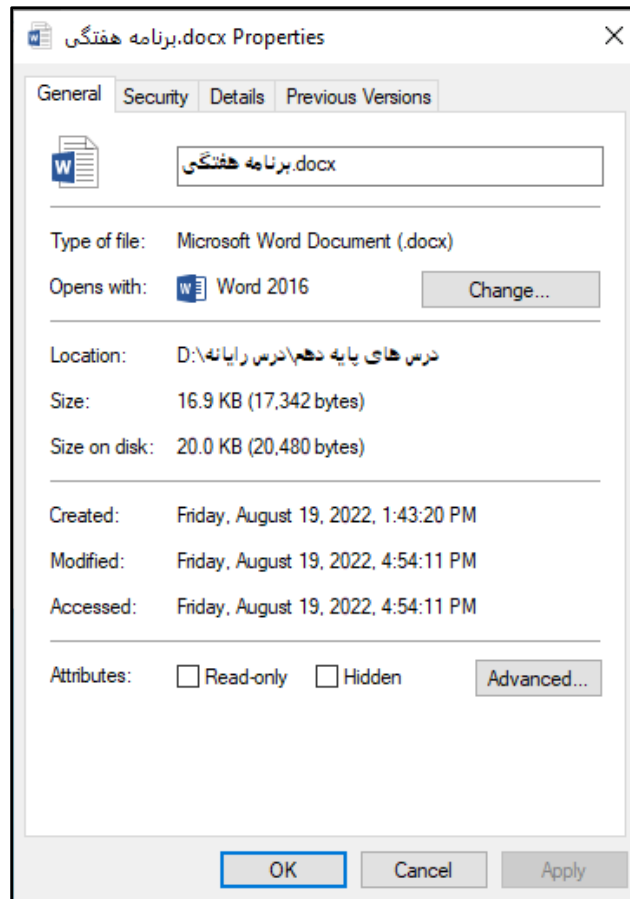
برنامه هفتگی.docx Properties

General | Security | Details | Previous Versions

برنامه هفتگی.docx

Type of file: Microsoft Word Document (.docx)

Opens with: Word 2016 Change...

Location: D:\درس های پایه دهم\درس رایانه

Size: 16.9 KB (17,342 bytes)

Size on disk: 20.0 KB (20,480 bytes)

Created: Friday, August 19, 2022, 1:43:20 PM

Modified: Friday, August 19, 2022, 4:54:11 PM

Accessed: Friday, August 19, 2022, 4:54:11 PM

Attributes: Read-only Hidden Advanced...

OK Cancel Apply